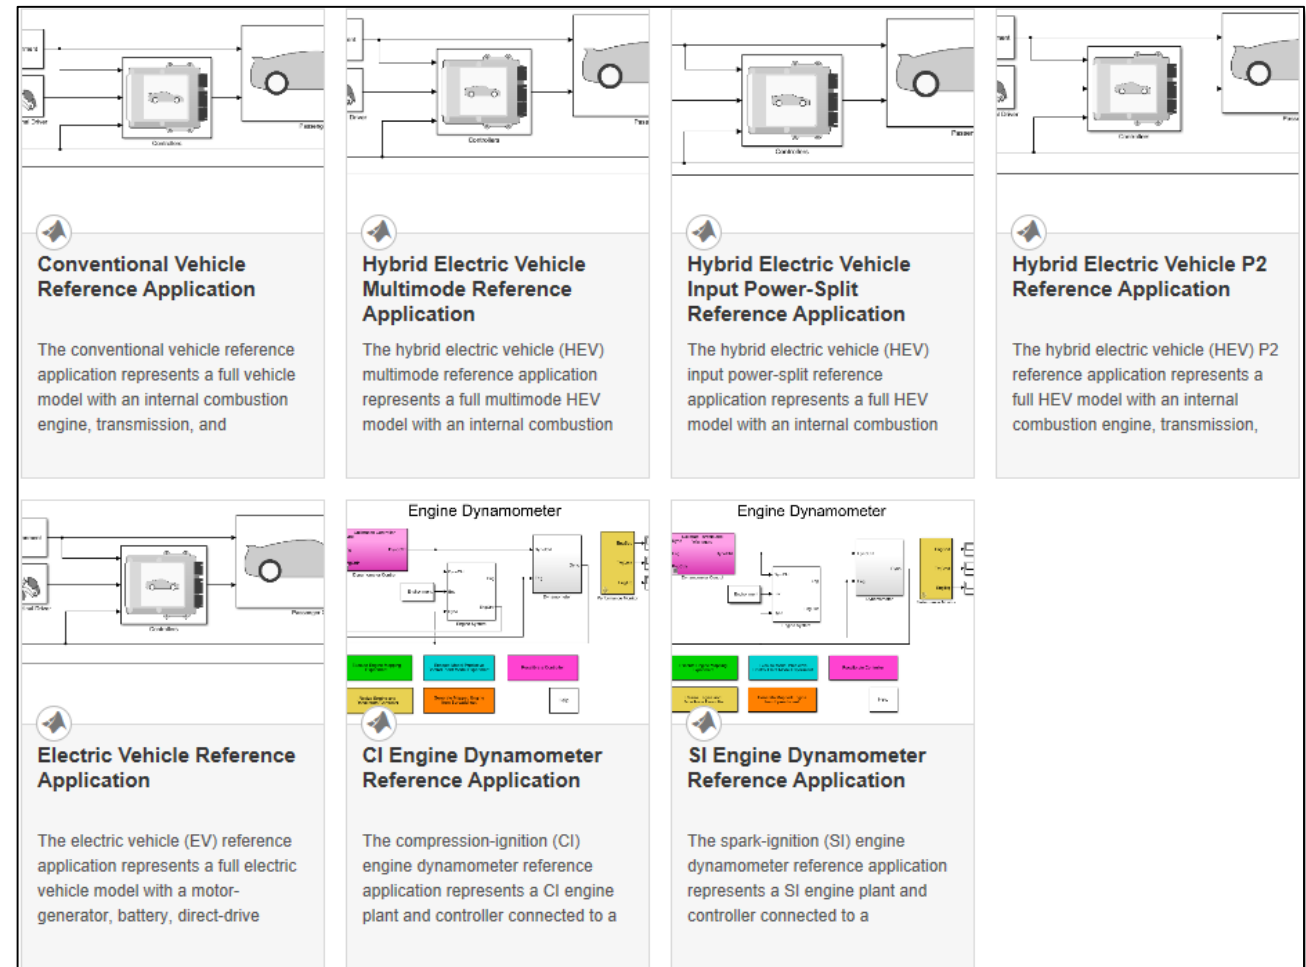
Conventional Vehicle Reference Application

The conventional vehicle reference application represents a full vehicle model with an internal combustion engine, transmission, and

Hybrid Electric Vehicle Multimode Reference Application

The hybrid electric vehicle (HEV) multimode reference application represents a full multimode HEV model with an internal combustion

Hybrid Electric Vehicle Input Power-Split Reference Application

The hybrid electric vehicle (HEV) input power-split reference application represents a full HEV model with an internal combustion

Hybrid Electric Vehicle P2 Reference Application

The hybrid electric vehicle (HEV) P2 reference application represents a full HEV model with an internal combustion engine, transmission,

Electric Vehicle Reference Application

The electric vehicle (EV) reference application represents a full electric vehicle model with a motor-generator, battery, direct-drive

Engine Dynamometer

CI Engine Dynamometer Reference Application

The compression-ignition (CI) engine dynamometer reference application represents a CI engine plant and controller connected to a

Engine Dynamometer

SI Engine Dynamometer Reference Application

The spark-ignition (SI) engine dynamometer reference application represents a SI engine plant and controller connected to a